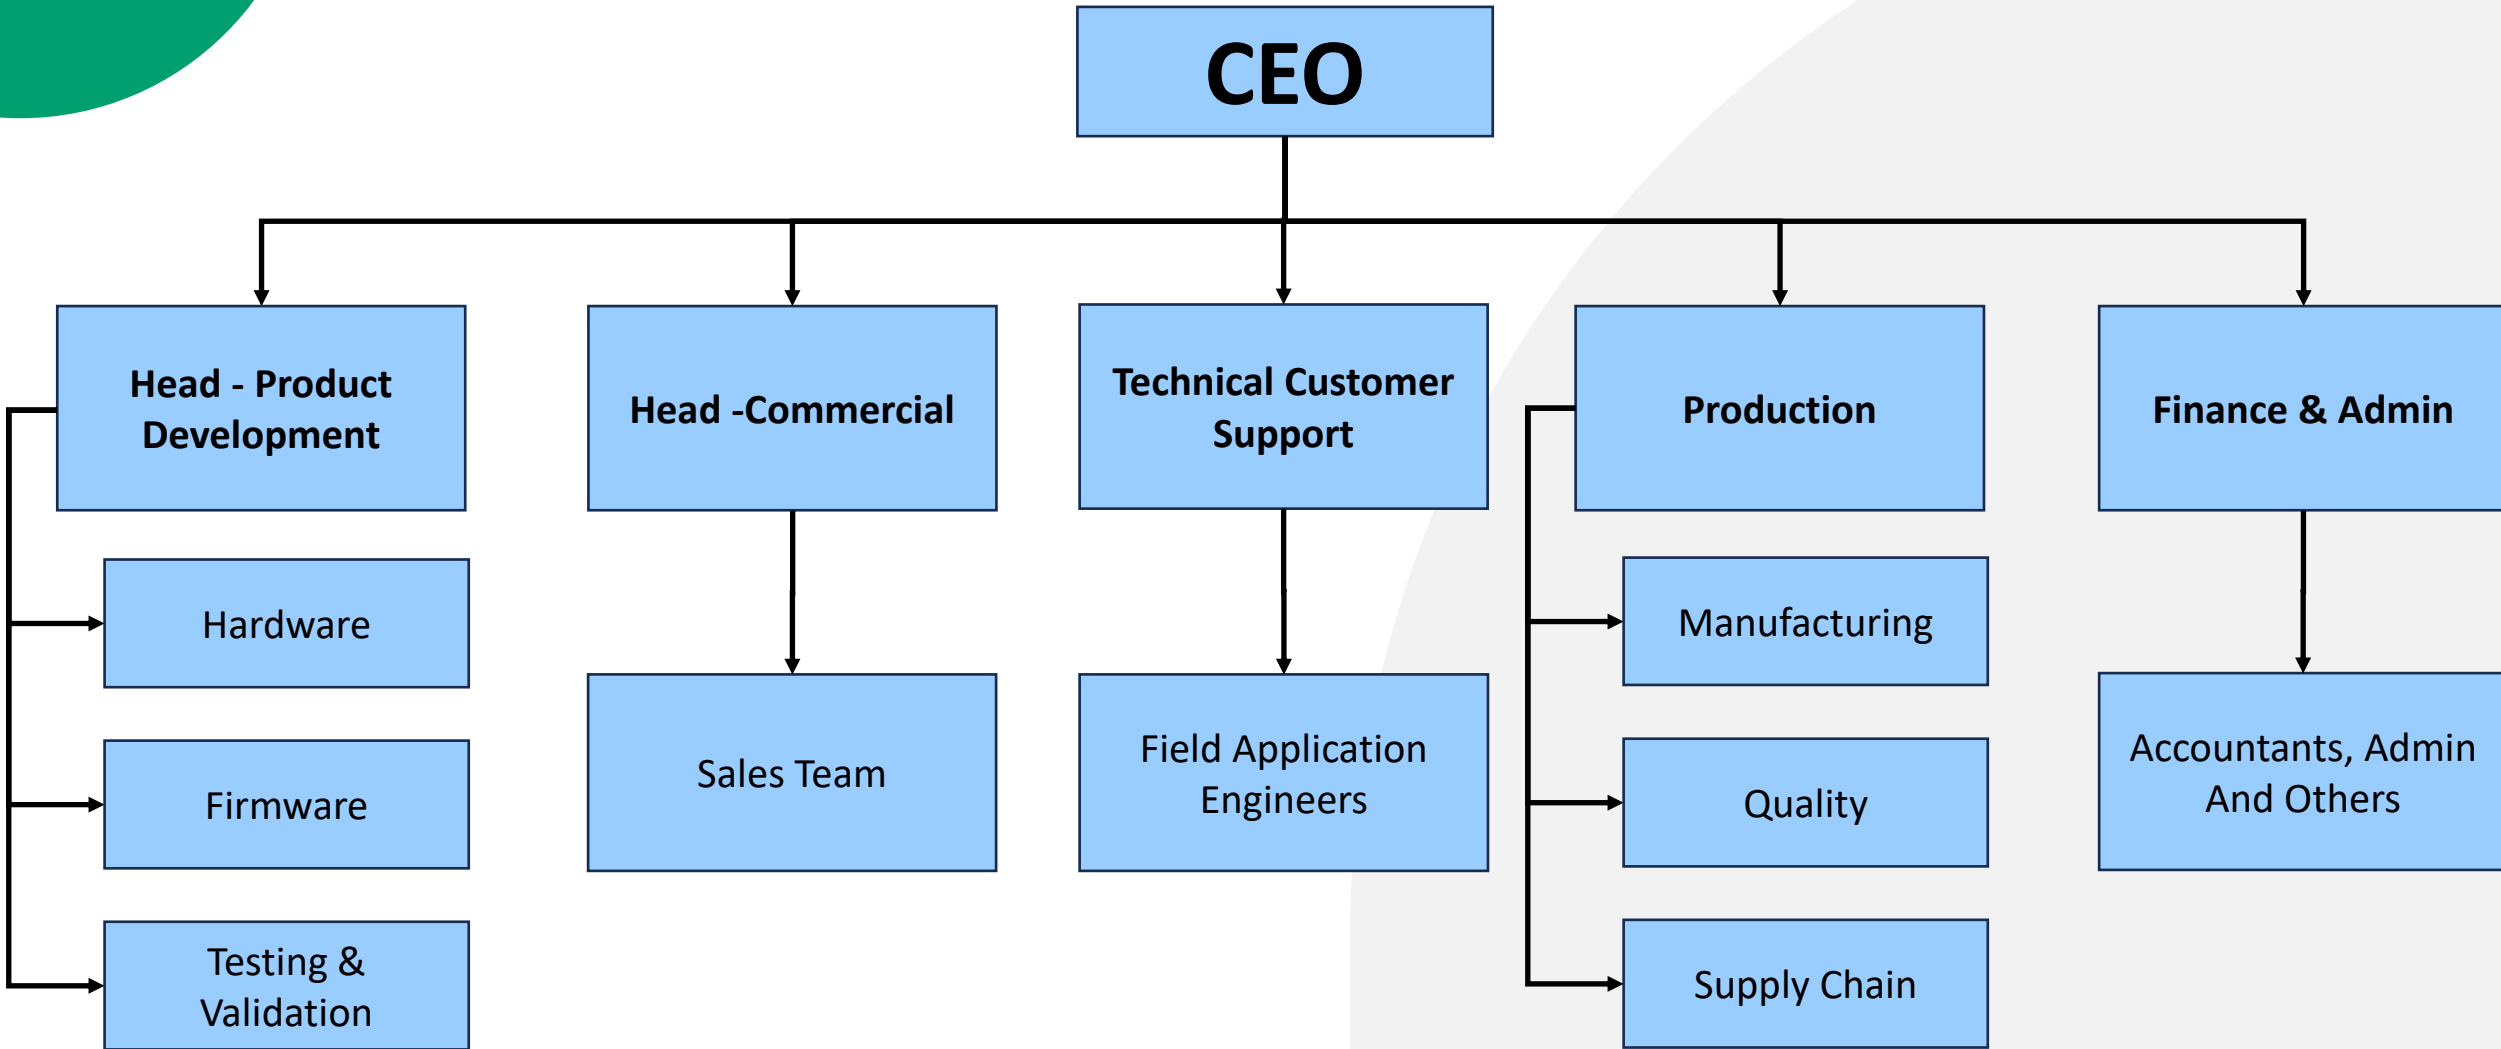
CEO

Head - Product Development

Hardware

Firmware

Testing & Validation

Head -Commercial

Sales Team

Technical Customer Support

Field Application Engineers

Production

Manufacturing

Quality

Supply Chain

Finance & Admin

Accountants, Admin And Others